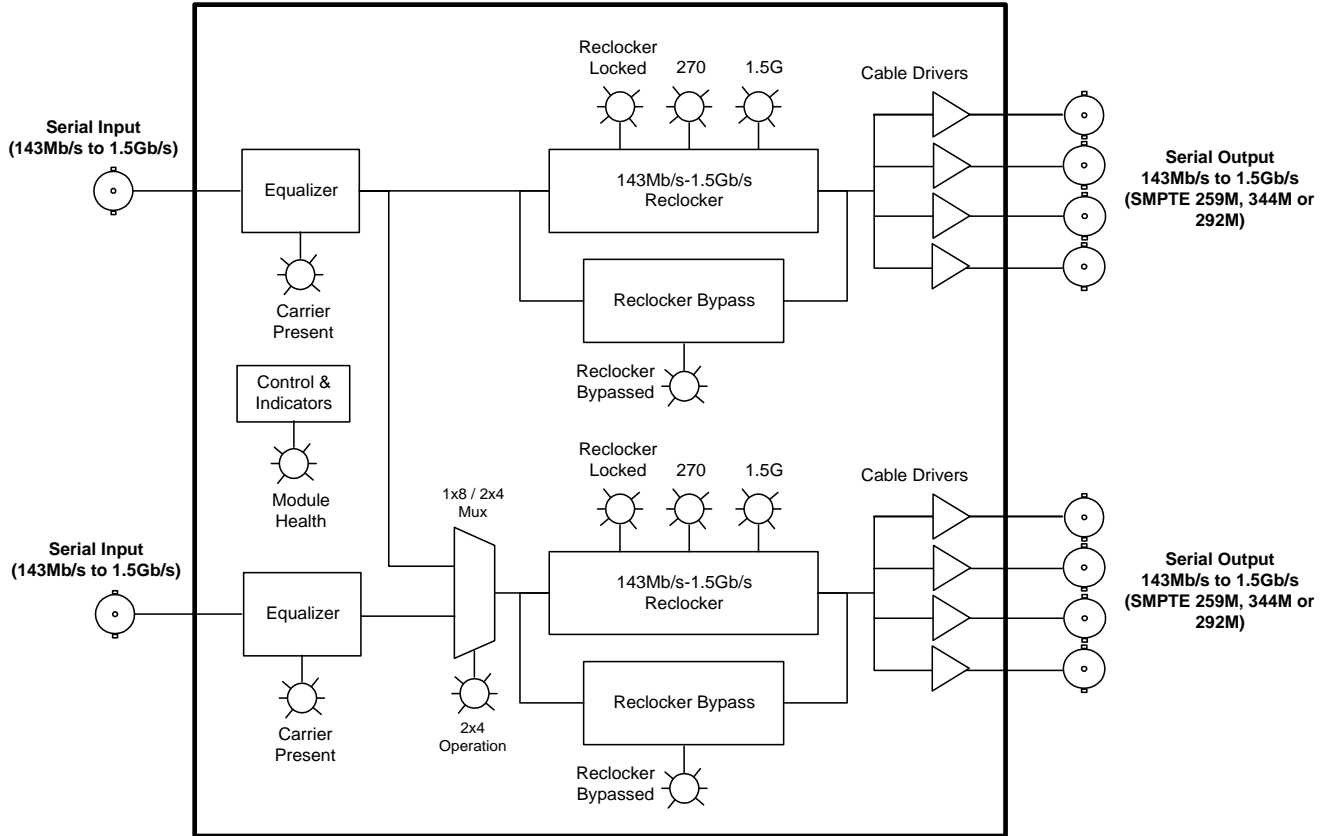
Serial Input
(143Mb/s to 1.5Gb/s)

Equalizer

Carrier Present

Reclocker Locked

270

1.5G

143Mb/s-1.5Gb/s Reclocker

Reclocker Bypass

Reclocker Bypassed

Cable Drivers

Serial Output
143Mb/s to 1.5Gb/s
(SMPTE 259M, 344M or 292M)

Control & Indicators

Module Health

Serial Input
(143Mb/s to 1.5Gb/s)

Equalizer

Carrier Present

1x8 / 2x4 Mux

2x4 Operation

Reclocker Locked

270

1.5G

143Mb/s-1.5Gb/s Reclocker

Reclocker Bypass

Reclocker Bypassed

Cable Drivers

Serial Output
143Mb/s to 1.5Gb/s
(SMPTE 259M, 344M or 292M)